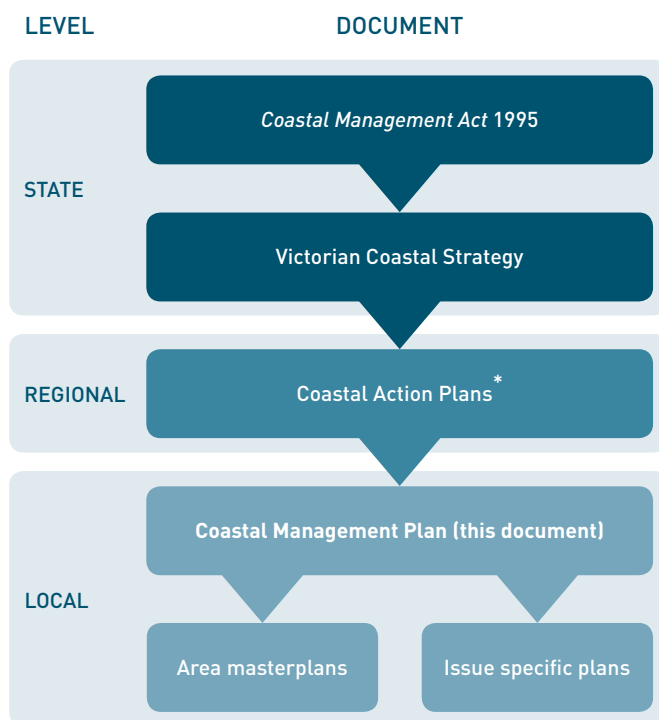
LEVEL

DOCUMENT

STATE

Coastal Management Act 1995

Victorian Coastal Strategy

REGIONAL

Coastal Action Plans*

LOCAL

Coastal Management Plan (this document)

Area masterplans

Issue specific plans